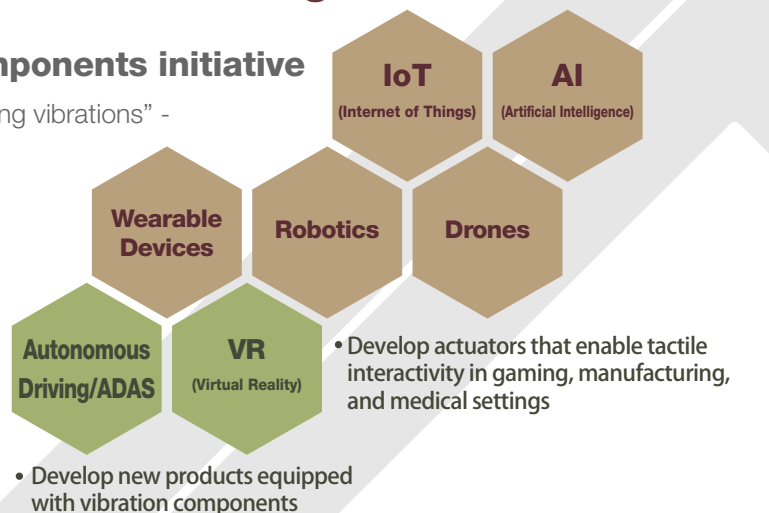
mponents initiative

ng vibrations" -

IoT
(Internet of Things)

AI
(Artificial Intelligence)

Wearable Devices

Robotics

Drones

Autonomous Driving/ADAS

VR
(Virtual Reality)

• Develop actuators that enable tactile interactivity in gaming, manufacturing, and medical settings

• Develop new products equipped with vibration components